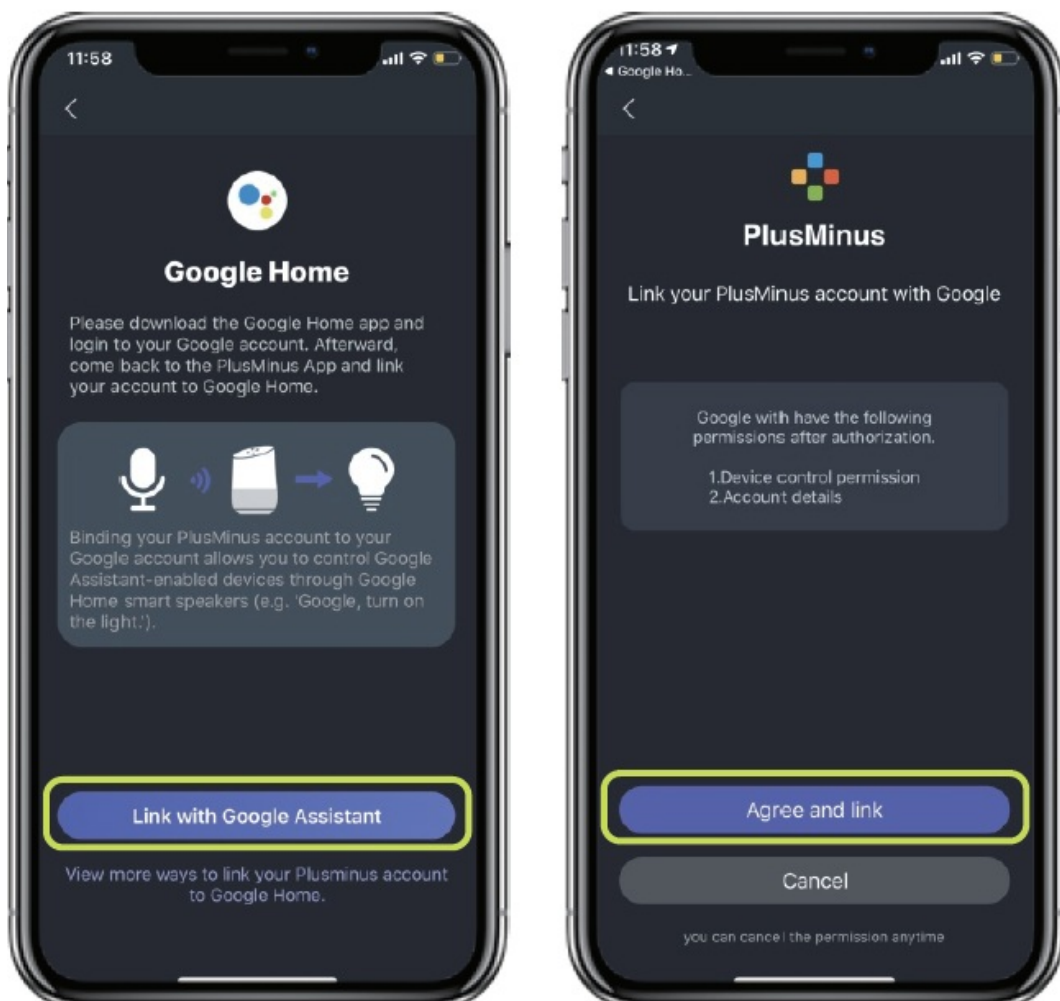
11:58

<

Google Home

Please download the Google Home app and login to your Google account. Afterward, come back to the PlusMinus App and link your account to Google Home.

Binding your PlusMinus account to your Google account allows you to control Google Assistant-enabled devices through Google Home smart speakers (e.g. 'Google, turn on the light.').

Link with Google Assistant

View more ways to link your Plusminus account to Google Home.

11:58
◂ Google Ho...

<

PlusMinus

Link your PlusMinus account with Google

Google with have the following permissions after authorization.

1.Device control permission
2.Account details

Agree and link

Cancel

you can cancel the permission anytime